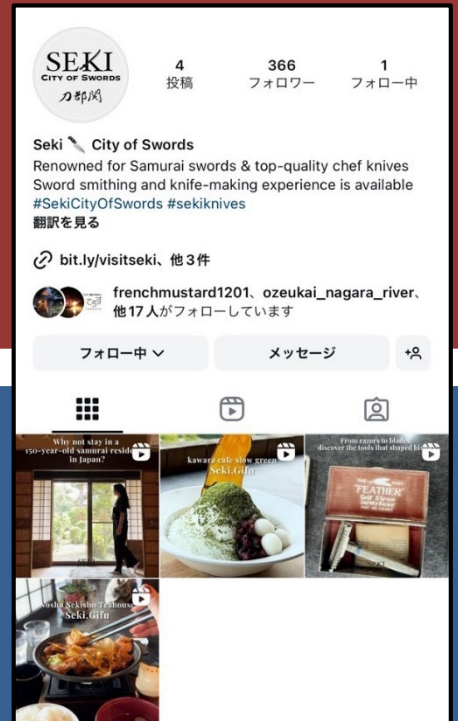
SEKI
CITY OF SWORDS
刀都関

4
投稿

366
フォロワー

1
フォロー中

Seki 🔪 City of Swords
Renowned for Samurai swords & top-quality chef knives
Sword smithing and knife-making experience is available
#SekiCityOfSwords #sekiknives
翻訳を見る

bit.ly/visitseki、他３件

frenchmustard1201、ozeukai_nagara_river、他17人がフォローしています

フォロー中
メッセージ

Why not stay in a 150-year-old samurai residence in Japan?

kawara cafe slow green
Seki,Gifu

From razors to blades, discover the tools that shaped li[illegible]

FEATHER

Yosha Sekisho Teahouse
Seki,Gifu